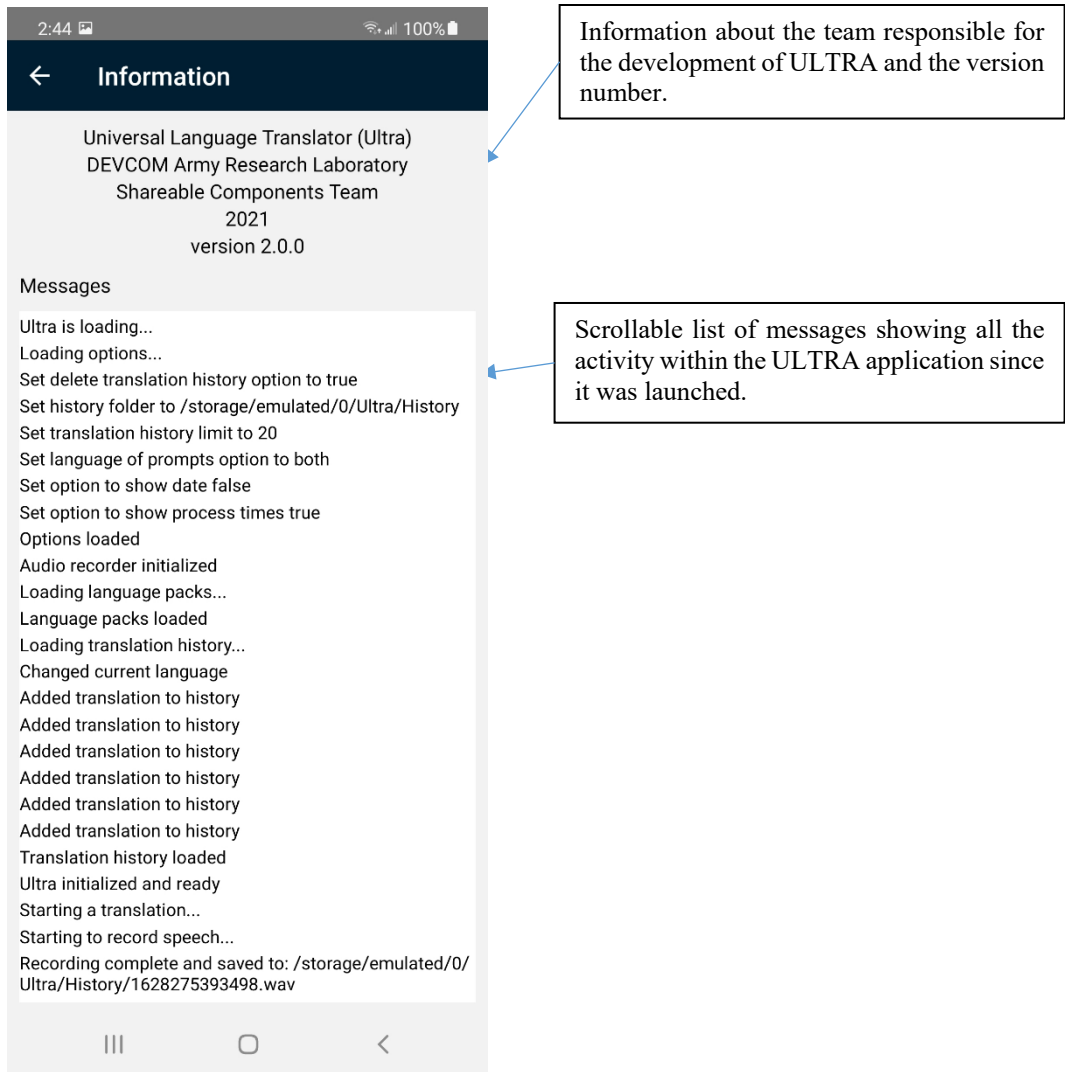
2:44 100%

← Information

Universal Language Translator (Ultra)
DEVCOM Army Research Laboratory
Shareable Components Team
2021
version 2.0.0

Messages

Ultra is loading...
Loading options...
Set delete translation history option to true
Set history folder to /storage/emulated/0/Ultra/History
Set translation history limit to 20
Set language of prompts option to both
Set option to show date false
Set option to show process times true
Options loaded
Audio recorder initialized
Loading language packs...
Language packs loaded
Loading translation history...
Changed current language
Added translation to history
Added translation to history
Added translation to history
Added translation to history
Added translation to history
Added translation to history
Translation history loaded
Ultra initialized and ready
Starting a translation...
Starting to record speech...
Recording complete and saved to: /storage/emulated/0/Ultra/History/1628275393498.wav

Information about the team responsible for the development of ULTRA and the version number.

Scrollable list of messages showing all the activity within the ULTRA application since it was launched.